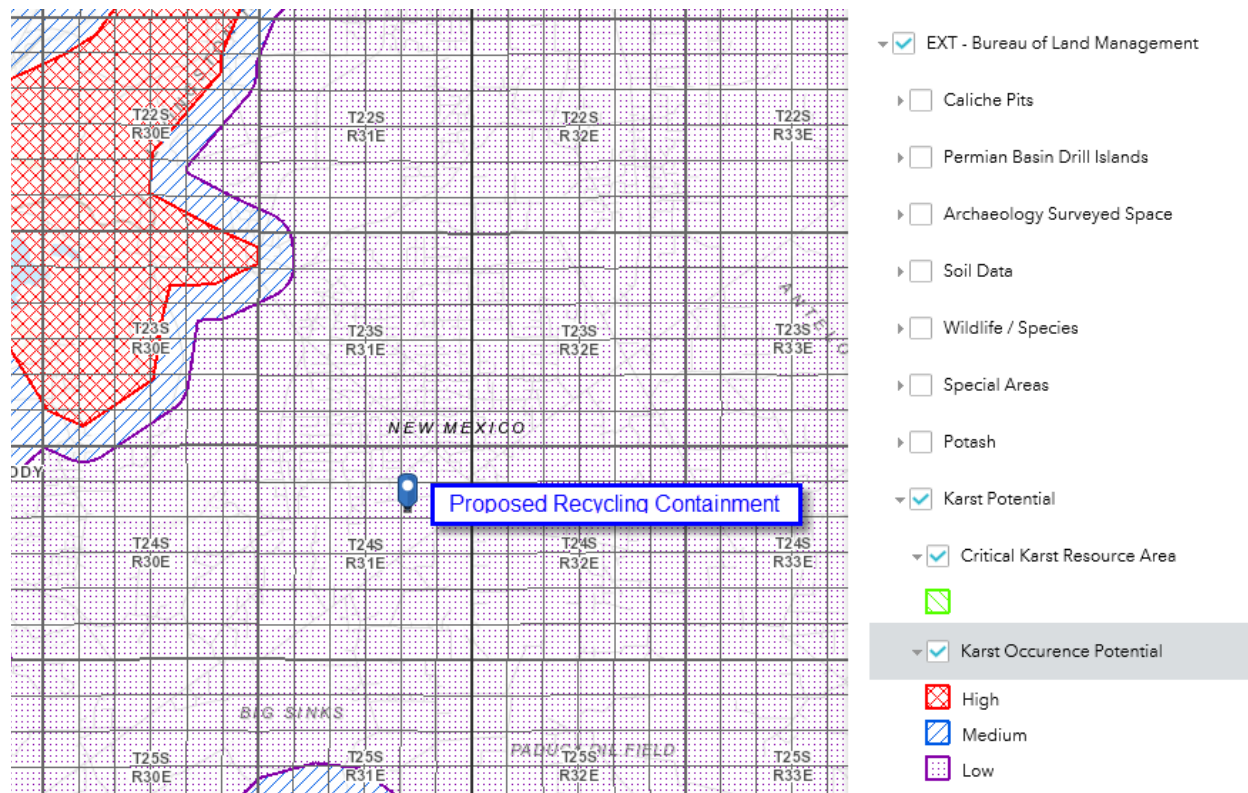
T22S
R30E

T22S
R31E

T22S
R32E

T22S
R33E

T23S
R30E

T23S
R31E

T23S
R32E

T23S
R33E

NEW MEXICO

DDY

Proposed Recycling Containment

T24S
R30E

T24S
R31E

T24S
R32E

T24S
R33E

BIG SINKS

PADUC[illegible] OIL FIELD

T25S
R30E

T25S
R31E

T25S
R32E

T25S
R33E

EXT - Bureau of Land Management

Caliche Pits

Permian Basin Drill Islands

Archaeology Surveyed Space

Soil Data

Wildlife / Species

Special Areas

Potash

Karst Potential

Critical Karst Resource Area

Karst Occurence Potential

High

Medium

Low